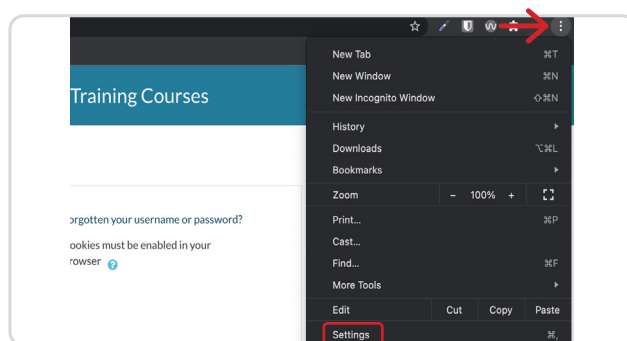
Training Courses

orgotten your username or password?

ookies must be enabled in your rowser

New Tab ⌘T
New Window ⌘N
New Incognito Window ⇧⌘N
History
Downloads ⌥⌘L
Bookmarks
Zoom – 100% +
Print... ⌘P
Cast...
Find... ⌘F
More Tools
Edit Cut Copy Paste
Settings ⌘,